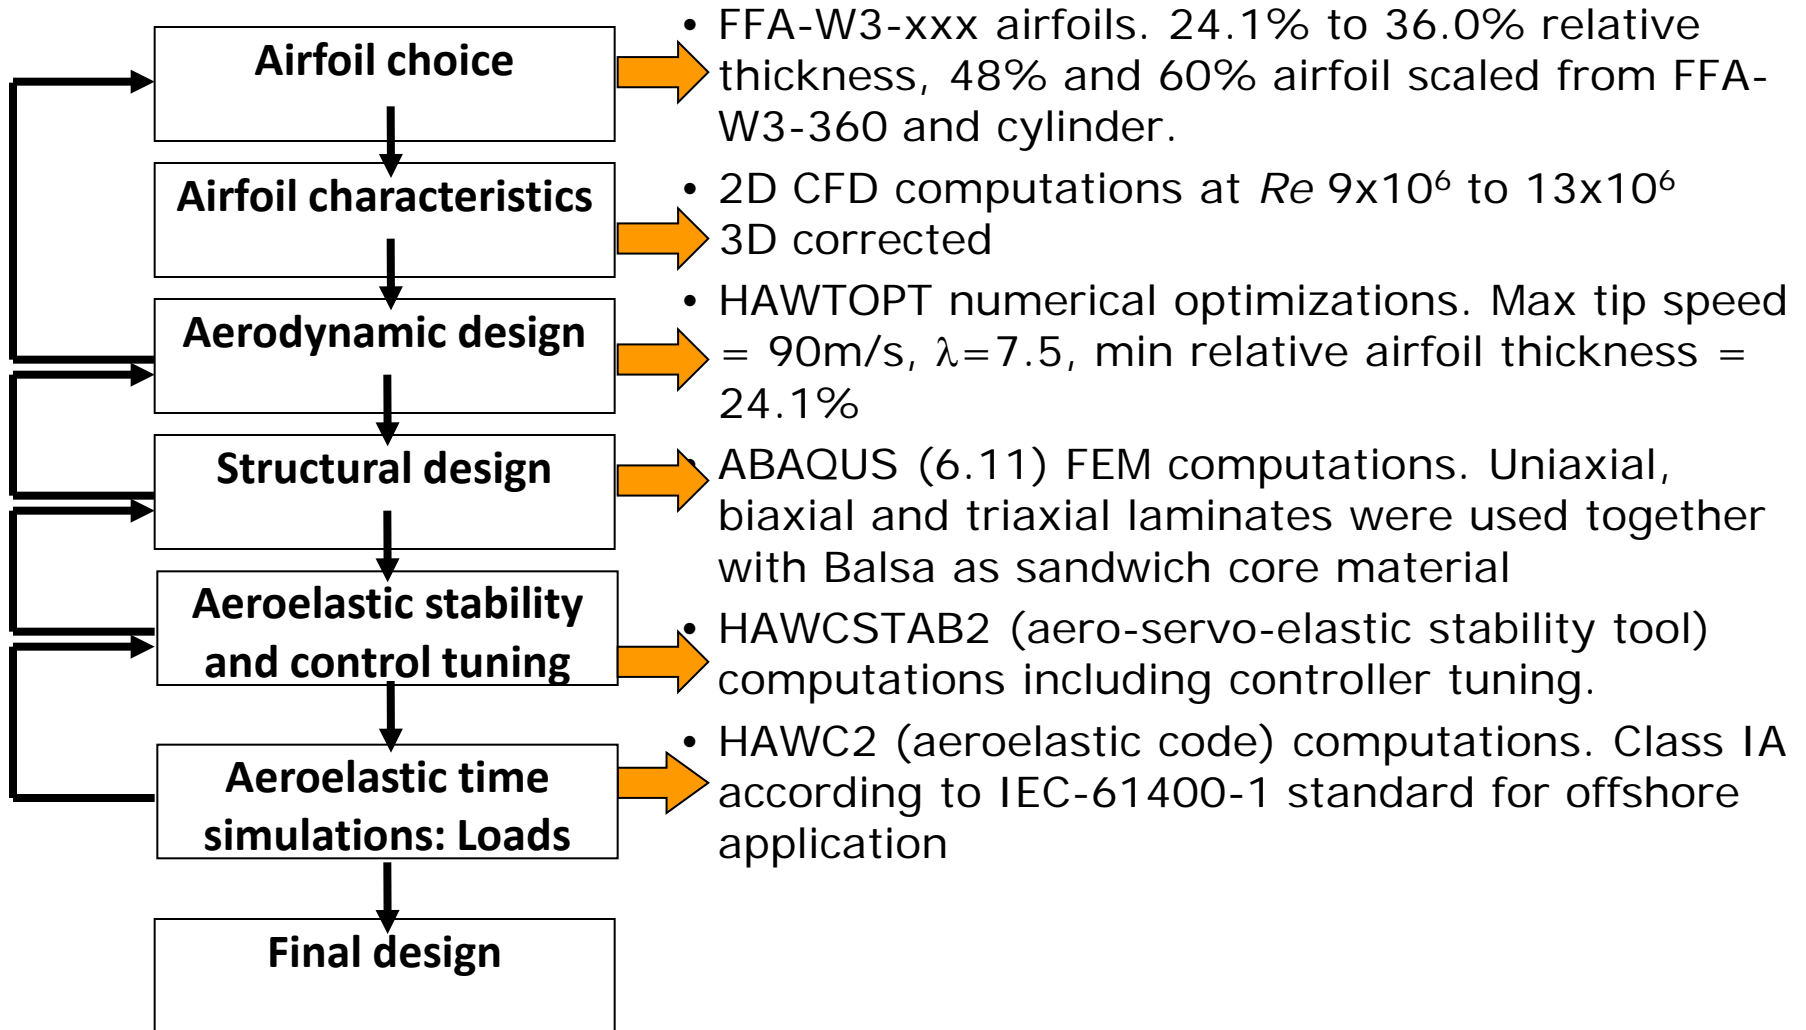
Airfoil choice

Airfoil characteristics

Aerodynamic design

Structural design

Aeroelastic stability and control tuning

Aeroelastic time simulations: Loads

Final design

• FFA-W3-xxx airfoils. 24.1% to 36.0% relative thickness, 48% and 60% airfoil scaled from FFA-W3-360 and cylinder.

• 2D CFD computations at *Re* $9x10^6$ to $13x10^6$ 3D corrected

• HAWTOPT numerical optimizations. Max tip speed = 90m/s, $\lambda$=7.5, min relative airfoil thickness = 24.1%

• ABAQUS (6.11) FEM computations. Uniaxial, biaxial and triaxial laminates were used together with Balsa as sandwich core material

• HAWCSTAB2 (aero-servo-elastic stability tool) computations including controller tuning.

• HAWC2 (aeroelastic code) computations. Class IA according to IEC-61400-1 standard for offshore application